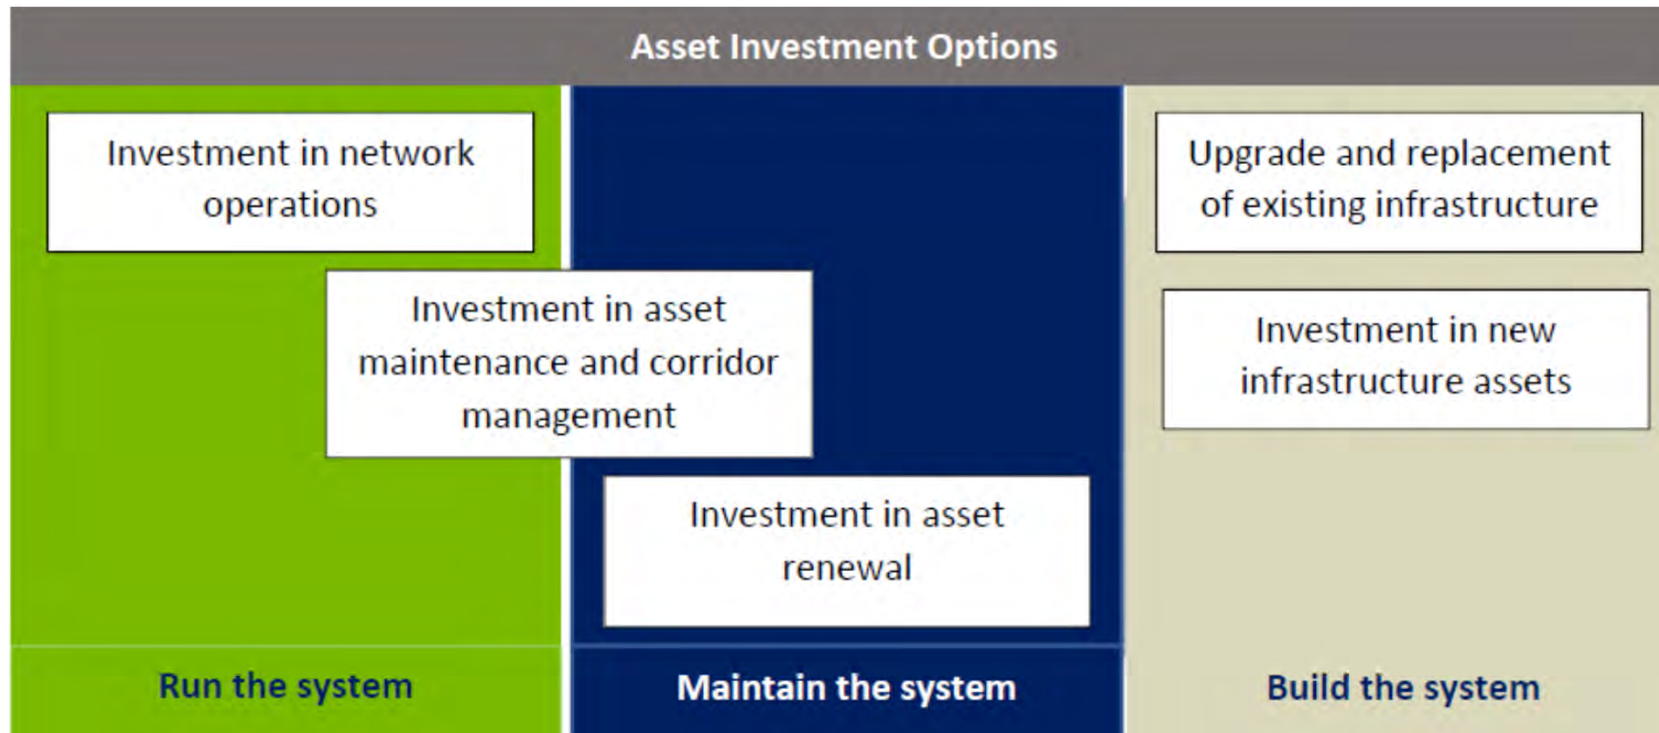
Asset Investment Options

Investment in network operations

Upgrade and replacement of existing infrastructure

Investment in asset maintenance and corridor management

Investment in new infrastructure assets

Investment in asset renewal

Run the system

Maintain the system

Build the system